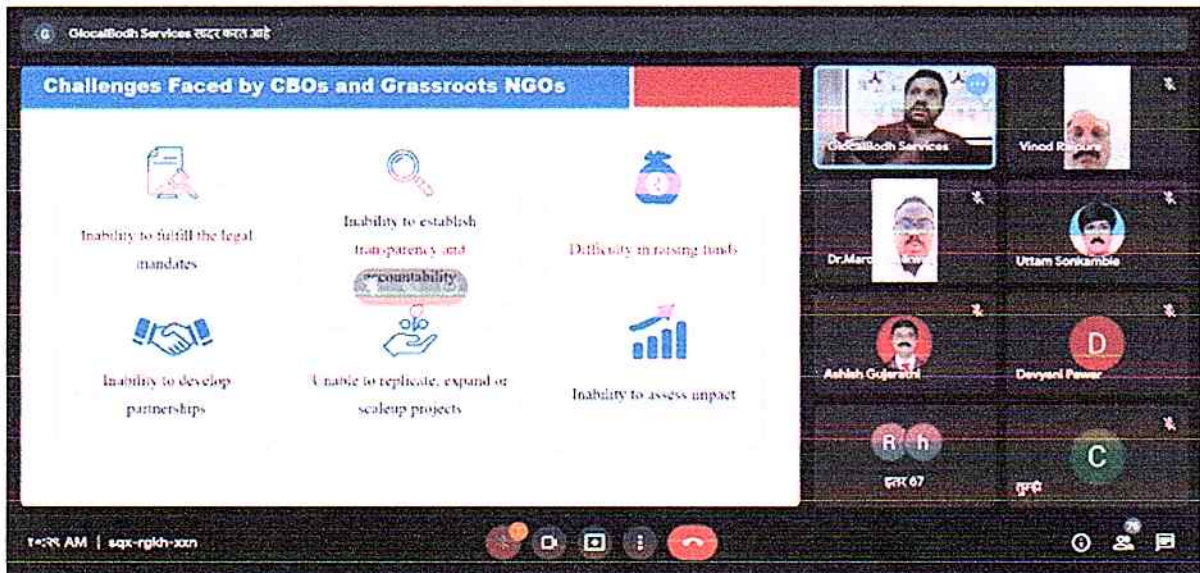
G GlocalBodh Services सादर करत आहे

Challenges Faced by CBOs and Grassroots NGOs

Inability to fulfill the legal mandates

Inability to establish transparency and accountability

Difficulty in raising funds

Inability to develop partnerships

Unable to replicate, expand or scaleup projects

Inability to assess impact

GlocalBodh Services

Vinod Raipure

Dr.Mar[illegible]

Uttam Sonkamble

Ashish Gujarathi

D

Devyani Pawar

R h

इतर 67

C

तुम्ही

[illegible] AM | sqx-rgkh-xxn

79